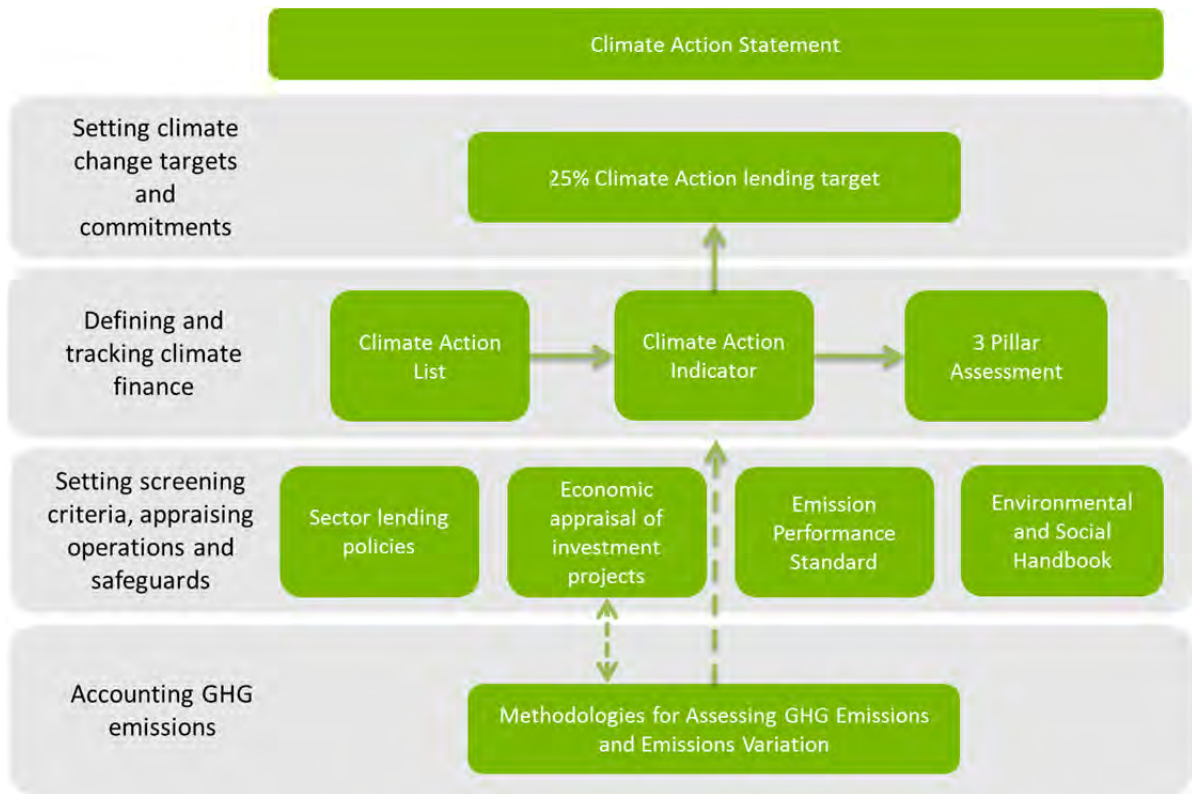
Climate Action Statement

Setting climate change targets and commitments

25% Climate Action lending target

Defining and tracking climate finance

Climate Action List

Climate Action Indicator

3 Pillar Assessment

Setting screening criteria, appraising operations and safeguards

Sector lending policies

Economic appraisal of investment projects

Emission Performance Standard

Environmental and Social Handbook

Accounting GHG emissions

Methodologies for Assessing GHG Emissions and Emissions Variation